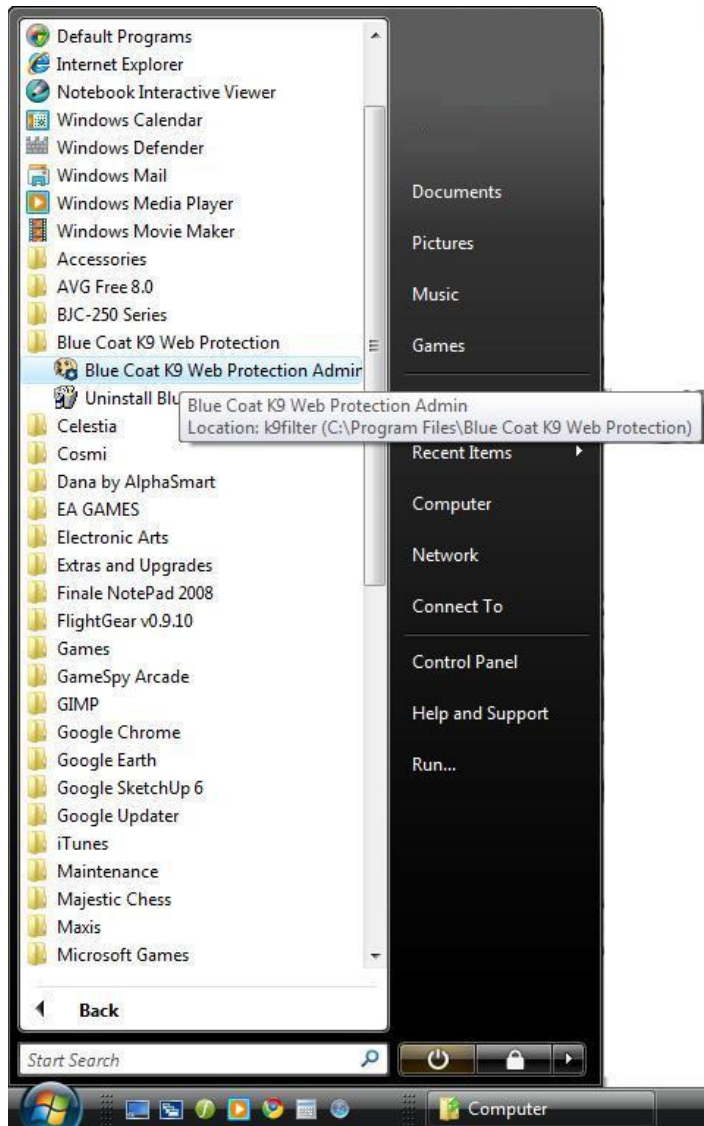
Default Programs
Internet Explorer
Notebook Interactive Viewer
Windows Calendar
Windows Defender
Windows Mail
Windows Media Player
Windows Movie Maker
Accessories
AVG Free 8.0
BJC-250 Series
Blue Coat K9 Web Protection
Blue Coat K9 Web Protection Admin
Uninstall Blu
Blue Coat K9 Web Protection Admin
Location: k9filter (C:\Program Files\Blue Coat K9 Web Protection)
Celestia
Cosmi
Dana by AlphaSmart
EA GAMES
Electronic Arts
Extras and Upgrades
Finale NotePad 2008
FlightGear v0.9.10
Games
GameSpy Arcade
GIMP
Google Chrome
Google Earth
Google SketchUp 6
Google Updater
iTunes
Maintenance
Majestic Chess
Maxis
Microsoft Games
Back
Start Search

Documents
Pictures
Music
Games
Recent Items
Computer
Network
Connect To
Control Panel
Help and Support
Run...

Computer